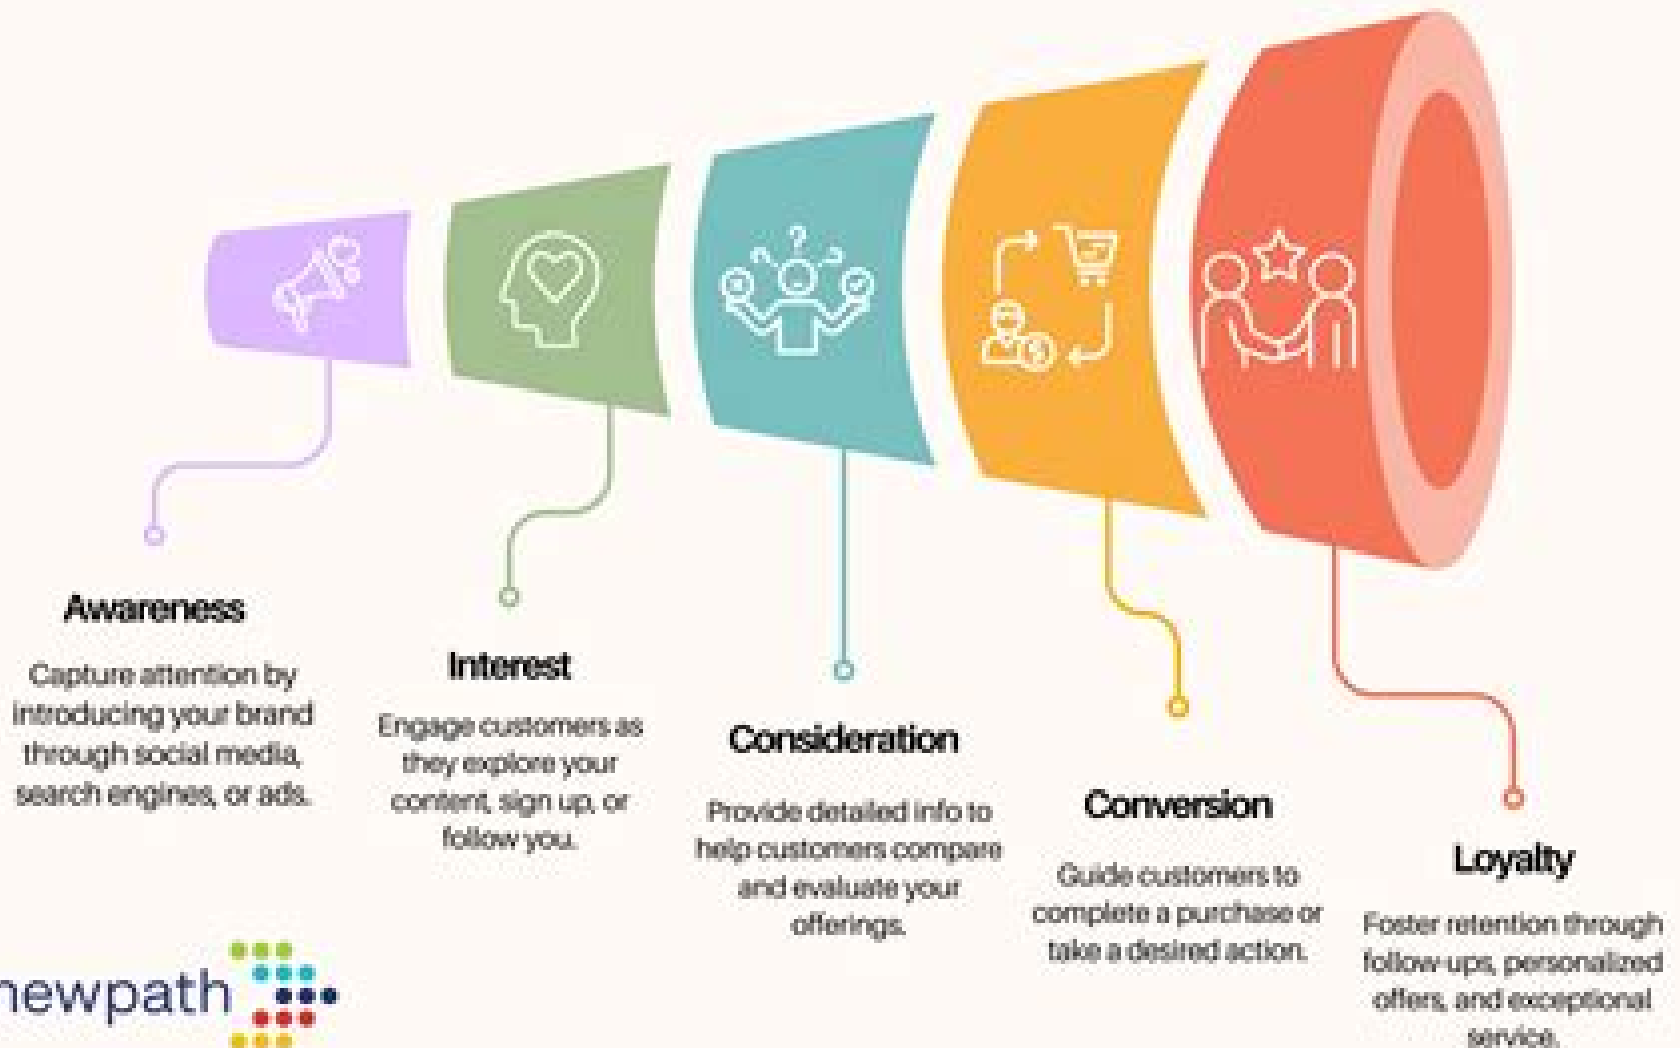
Awareness

Capture attention by introducing your brand through social media, search engines, or ads.

Interest

Engage customers as they explore your content, sign up, or follow you.

Consideration

Provide detailed info to help customers compare and evaluate your offerings.

Conversion

Guide customers to complete a purchase or take a desired action.

Loyalty

Foster retention through follow-ups, personalized offers, and exceptional service.

newpath